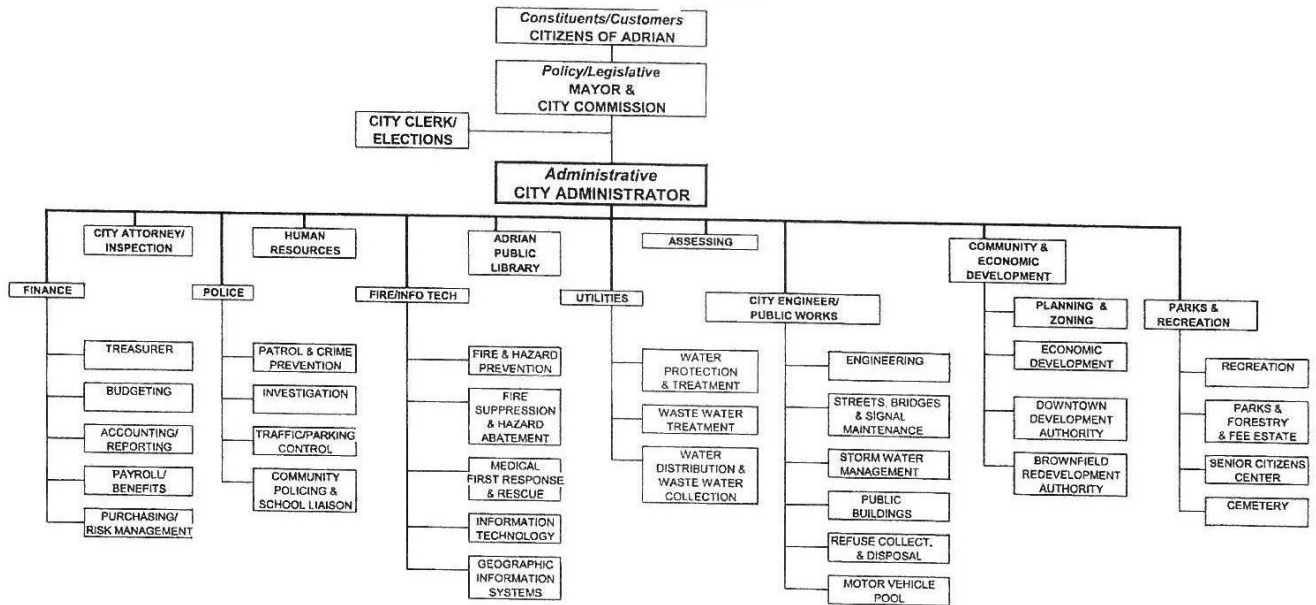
Constituents/Customers
CITIZENS OF ADRIAN

Policy/Legislative
MAYOR &
CITY COMMISSION

CITY CLERK/
ELECTIONS

Administrative
CITY ADMINISTRATOR

CITY ATTORNEY/
INSPECTION

HUMAN
RESOURCES

ADRIAN
PUBLIC
LIBRARY

ASSESSING

COMMUNITY &
ECONOMIC
DEVELOPMENT

FINANCE

TREASURER

BUDGETING

ACCOUNTING/
REPORTING

PAYROLL/
BENEFITS

PURCHASING/
RISK MANAGEMENT

POLICE

PATROL & CRIME
PREVENTION

INVESTIGATION

TRAFFIC/PARKING
CONTROL

COMMUNITY
POLICING &
SCHOOL LIAISON

FIRE/INFO TECH

FIRE & HAZARD
PREVENTION

FIRE
SUPPRESSION
& HAZARD
ABATEMENT

MEDICAL
FIRST RESPONSE
& RESCUE

INFORMATION
TECHNOLOGY

GEOGRAPHIC
INFORMATION
SYSTEMS

UTILITIES

WATER
PROTECTION
& TREATMENT

WASTE WATER
TREATMENT

WATER
DISTRIBUTION &
WASTE WATER
COLLECTION

CITY ENGINEER/
PUBLIC WORKS

ENGINEERING

STREETS, BRIDGES
& SIGNAL
MAINTENANCE

STORM WATER
MANAGEMENT

PUBLIC
BUILDINGS

REFUSE COLLECT.
& DISPOSAL

MOTOR VEHICLE
POOL

PLANNING &
ZONING

ECONOMIC
DEVELOPMENT

DOWNTOWN
DEVELOPMENT
AUTHORITY

BROWNFIELD
REDEVELOPMENT
AUTHORITY

PARKS &
RECREATION

RECREATION

PARKS &
FORESTRY
& FEE ESTATE

SENIOR CITIZENS
CENTER

CEMETERY